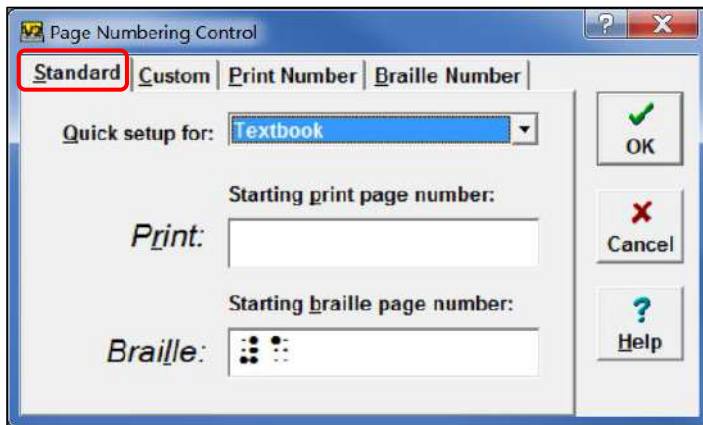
Page Numbering Control

Standard | Custom | Print Number | Braille Number

Quick setup for: Textbook

Starting print page number:

Print:

Starting braille page number:

Braille: ⠼⠁

OK

Cancel

? Help